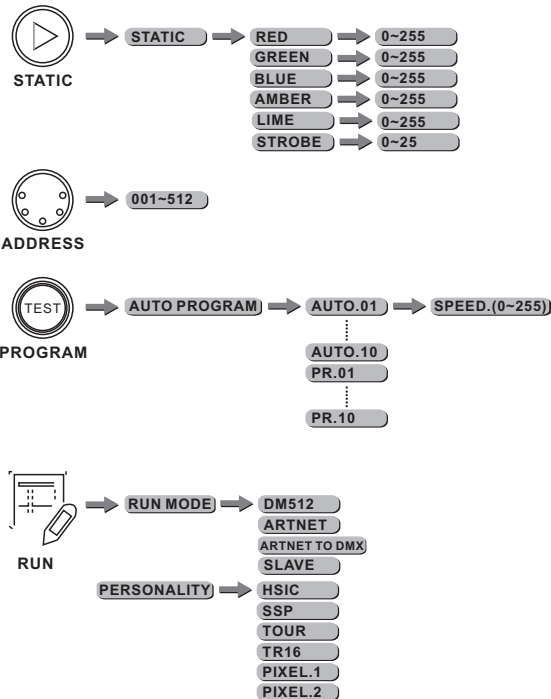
STATIC

STATIC

RED 0~255
GREEN 0~255
BLUE 0~255
AMBER 0~255
LIME 0~255
STROBE 0~25

ADDRESS

001~512

TEST

PROGRAM

AUTO PROGRAM

AUTO.01

SPEED.(0~255)

AUTO.10
PR.01
PR.10

RUN

RUN MODE

DM512
ARTNET
ARTNET TO DMX
SLAVE

PERSONALITY

HSIC
SSP
TOUR
TR16
PIXEL.1
PIXEL.2